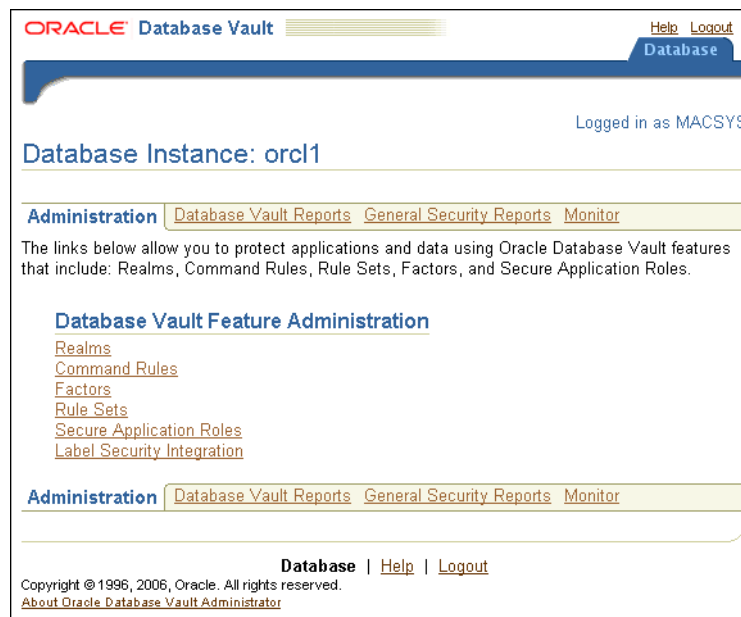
ORACLE Database Vault

Help Logout

Database

Logged in as MACSYS

Database Instance: orcl1

Administration Database Vault Reports General Security Reports Monitor

The links below allow you to protect applications and data using Oracle Database Vault features that include: Realms, Command Rules, Rule Sets, Factors, and Secure Application Roles.

Database Vault Feature Administration

Realms
Command Rules
Factors
Rule Sets
Secure Application Roles
Label Security Integration

Administration Database Vault Reports General Security Reports Monitor

Database | Help | Logout

Copyright © 1996, 2006, Oracle. All rights reserved.
About Oracle Database Vault Administrator